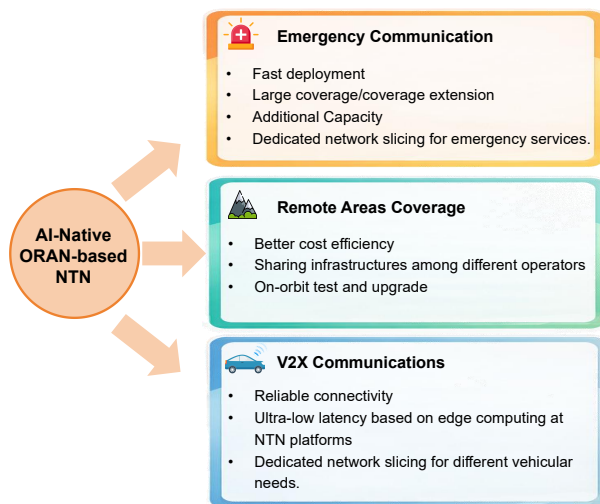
AI-Native ORAN-based NTN

Emergency Communication

- Fast deployment
- Large coverage/coverage extension
- Additional Capacity
- Dedicated network slicing for emergency services.

Remote Areas Coverage

- Better cost efficiency
- Sharing infrastructures among different operators
- On-orbit test and upgrade

V2X Communications

- Reliable connectivity
- Ultra-low latency based on edge computing at NTN platforms
- Dedicated network slicing for different vehicular needs.